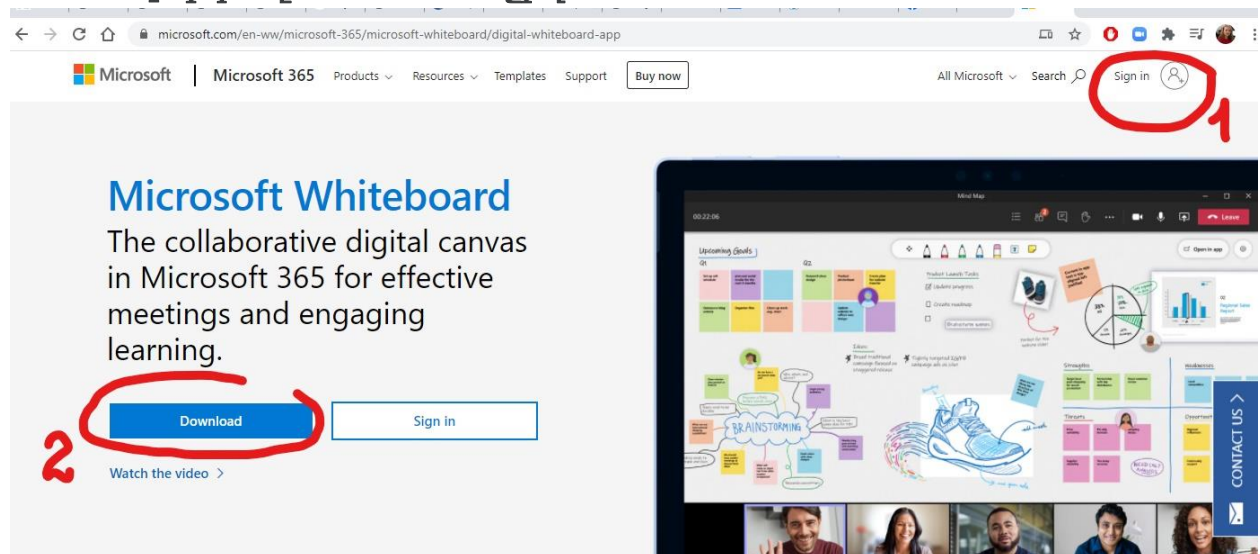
microsoft.com/en-ww/microsoft-365/microsoft-whiteboard/digital-whiteboard-app

Microsoft | Microsoft 365 Products Resources Templates Support Buy now

All Microsoft Search Sign in

1

Microsoft Whiteboard

The collaborative digital canvas in Microsoft 365 for effective meetings and engaging learning.

Download

Sign in

2

Watch the video >

Mind Map

00:22:06

Leave

Upcoming Goals

Q1

Q2

Open in app

BRAINSTORMING

Strengths

Weaknesses

Threats

Opportunities

CONTACT US